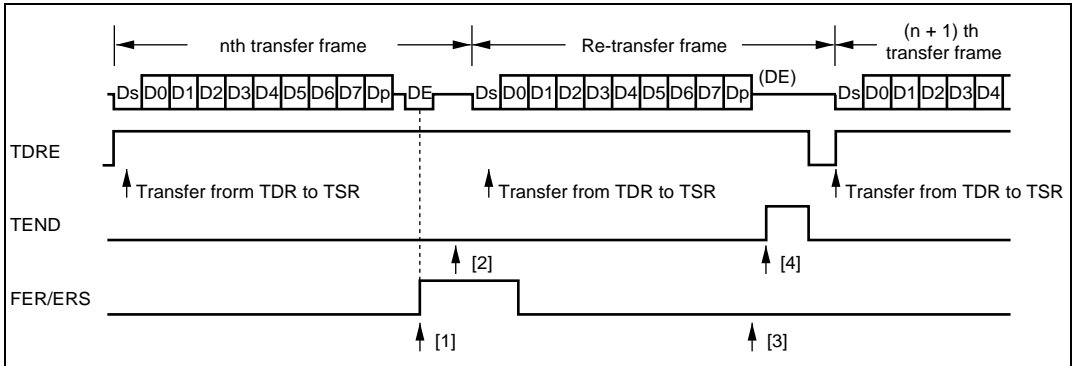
nth transfer frame

Re-transfer frame

(n + 1) th transfer frame

Ds D0 D1 D2 D3 D4 D5 D6 D7 Dp DE Ds D0 D1 D2 D3 D4 D5 D6 D7 Dp (DE) Ds D0 D1 D2 D3 D4

TDRE

Transfer from TDR to TSR

Transfer from TDR to TSR

Transfer from TDR to TSR

TEND

[2]

[4]

FER/ERS

[1]

[3]